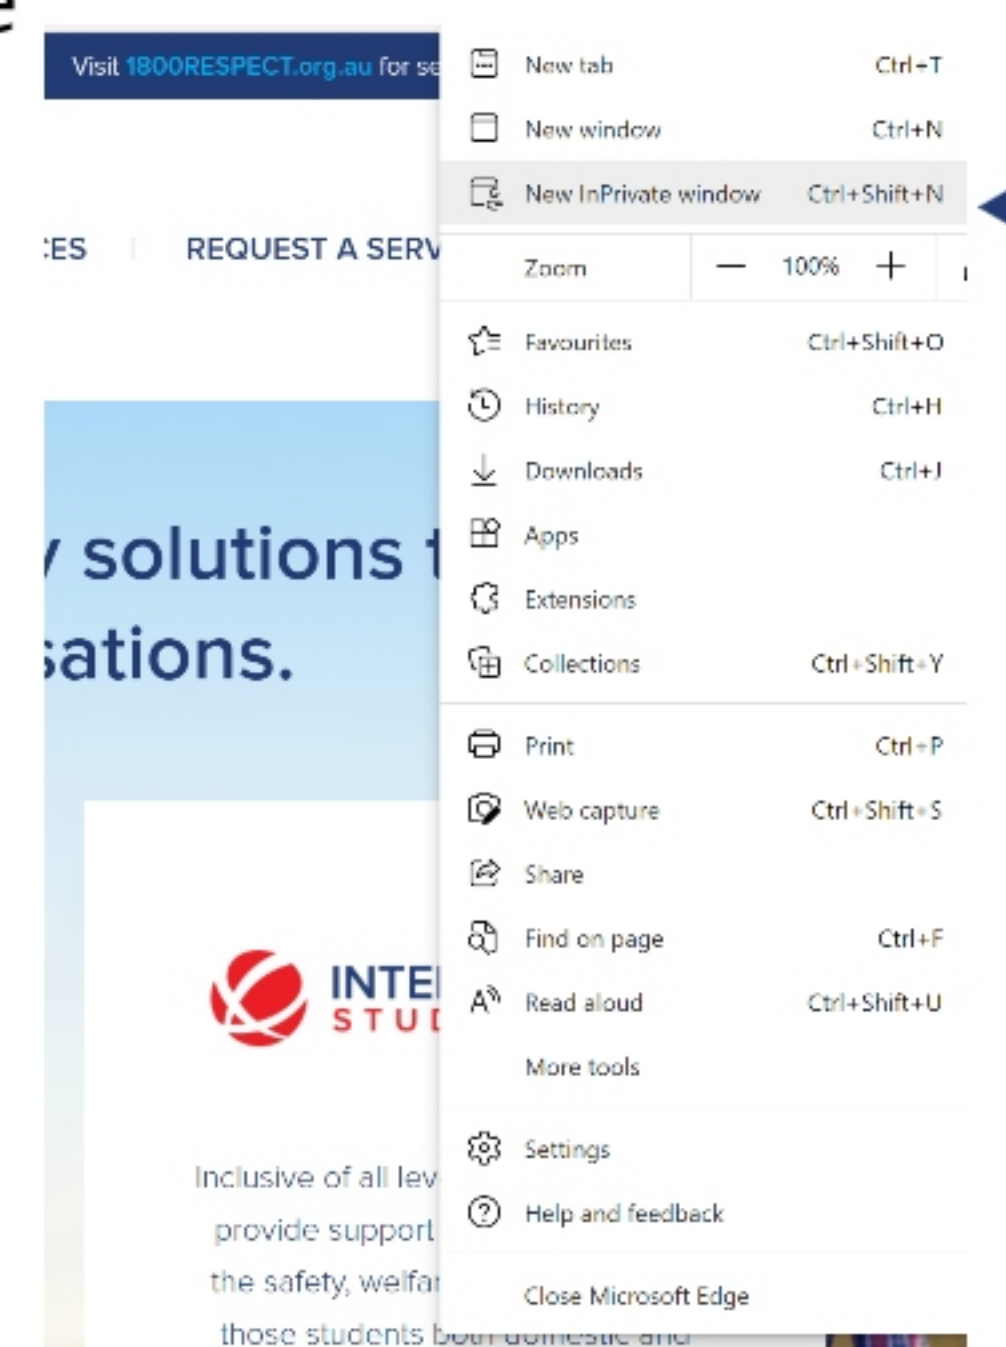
Visit 1800RESPECT.org.au for se

:ES | REQUEST A SERV

/ solutions t
sations.

INTE
STU

Inclusive of all lev
provide support
the safety, welfa
those students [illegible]

| | |
|---|---|
| New tab | Ctrl+T |
| New window | Ctrl+N |
| New InPrivate window | Ctrl+Shift+N |
| Zoom | — 100% + |
| Favourites | Ctrl+Shift+O |
| History | Ctrl+H |
| Downloads | Ctrl+J |
| Apps | |
| Extensions | |
| Collections | Ctrl+Shift+Y |
| Print | Ctrl+P |
| Web capture | Ctrl+Shift+S |
| Share | |
| Find on page | Ctrl+F |
| Read aloud | Ctrl+Shift+U |
| More tools | |
| Settings | |
| Help and feedback | |
| Close Microsoft Edge | |